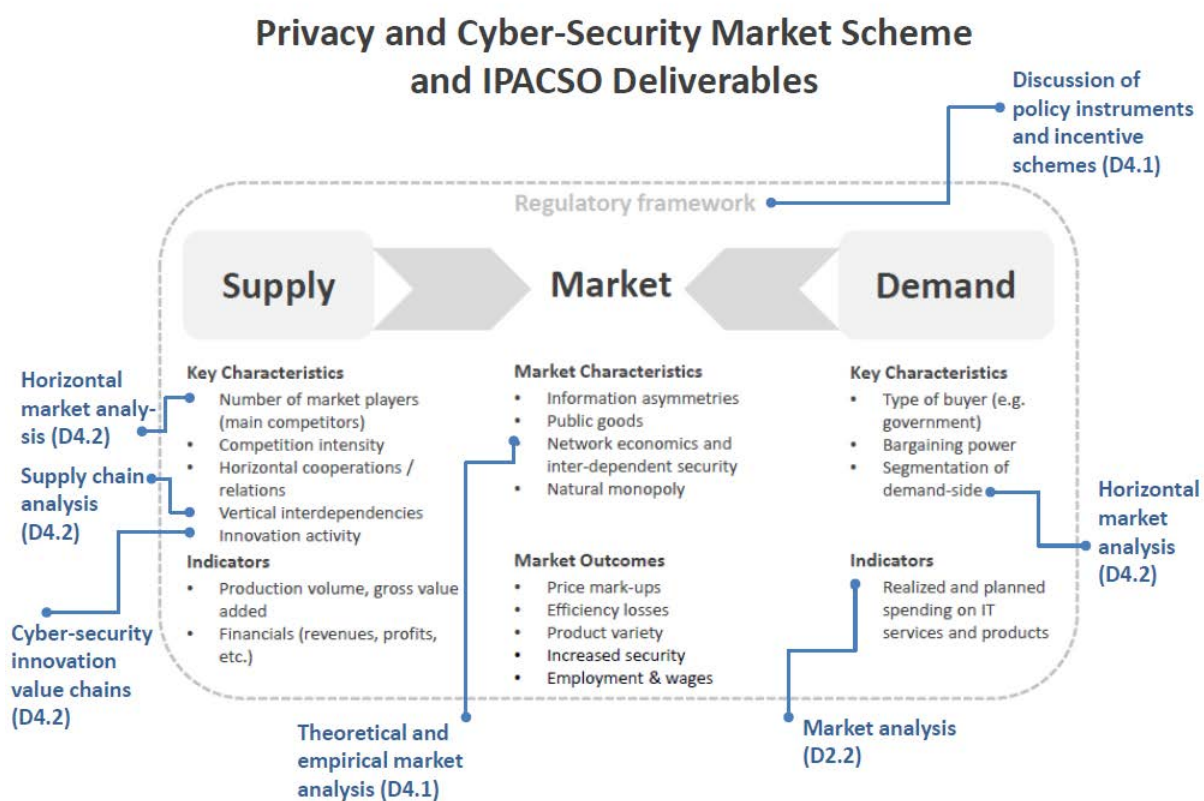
Privacy and Cyber-Security Market Scheme and IPACSO Deliverables

Discussion of policy instruments and incentive schemes (D4.1)

Regulatory framework

Supply

Market

Demand

Key Characteristics
• Number of market players (main competitors)
• Competition intensity
• Horizontal cooperations / relations
• Vertical interdependencies
• Innovation activity

Indicators
• Production volume, gross value added
• Financials (revenues, profits, etc.)

Horizontal market analysis (D4.2)

Supply chain analysis (D4.2)

Cyber-security innovation value chains (D4.2)

Market Characteristics
• Information asymmetries
• Public goods
• Network economics and inter-dependent security
• Natural monopoly

Market Outcomes
• Price mark-ups
• Efficiency losses
• Product variety
• Increased security
• Employment & wages

Theoretical and empirical market analysis (D4.1)

Key Characteristics
• Type of buyer (e.g. government)
• Bargaining power
• Segmentation of demand-side

Indicators
• Realized and planned spending on IT services and products

Horizontal market analysis (D4.2)

Market analysis (D2.2)